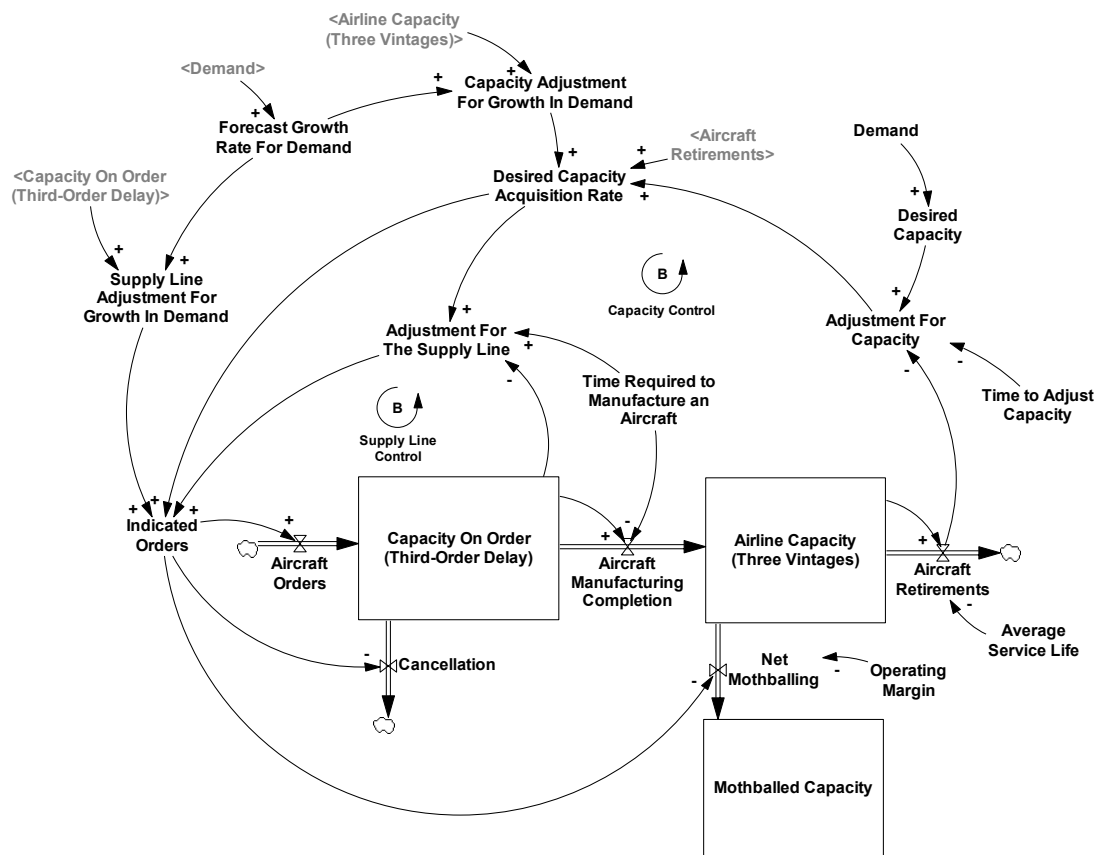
<Airline Capacity (Three Vintages)>

+

<Demand>

+

Capacity Adjustment For Growth In Demand

+

Forecast Growth Rate For Demand

<Aircraft Retirements>

+

+

Demand

<Capacity On Order (Third-Order Delay)>

Desired Capacity Acquisition Rate

+

+

Desired Capacity

+

+

B

Supply Line Adjustment For Growth In Demand

Capacity Control

+

+

Adjustment For Capacity

Adjustment For The Supply Line

+

-

-

Time Required to Manufacture an Aircraft

-

Time to Adjust Capacity

B

Supply Line Control

+ + +

Indicated Orders

+

Capacity On Order (Third-Order Delay)

+

-

Airline Capacity (Three Vintages)

+

Aircraft Orders

Aircraft Manufacturing Completion

Aircraft Retirements

-

Average Service Life

-

Cancellation

Net Mothballing

-

Operating Margin

-

Mothballed Capacity